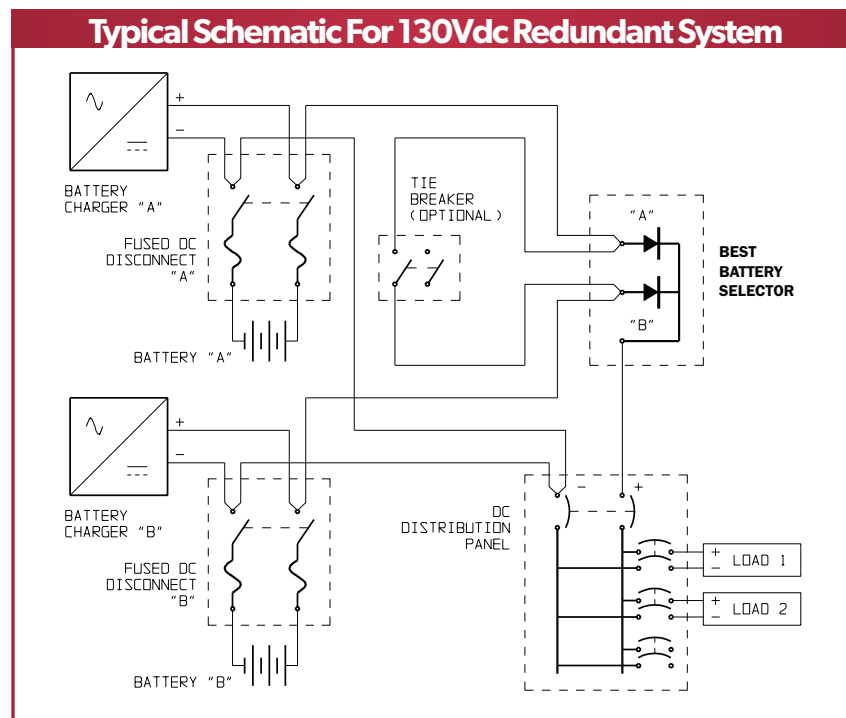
Typical Schematic For 130Vdc Redundant System

+
−
BATTERY CHARGER "A"

FUSED DC DISCONNECT "A"

BATTERY "A"

TIE BREAKER (OPTIONAL)

"A"
"B"
BEST BATTERY SELECTOR

+
−
BATTERY CHARGER "B"

FUSED DC DISCONNECT "B"

BATTERY "B"

DC DISTRIBUTION PANEL
−
+

+
−
LOAD 1

+
−
LOAD 2